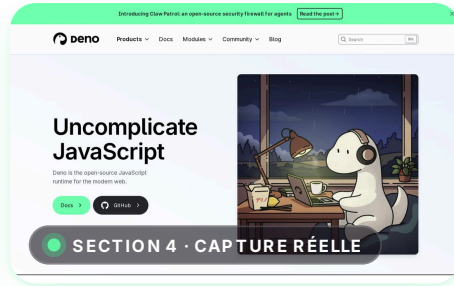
Introducing Claw Patrol: an open-source security firewall for agents Read the post →

Deno Products Docs Modules Community Blog

Search ⌘K

Uncomplicate JavaScript

Deno is the open-source JavaScript runtime for the modern web.

Docs › GitHub ›

SECTION 4 · CAPTURE RÉELLE